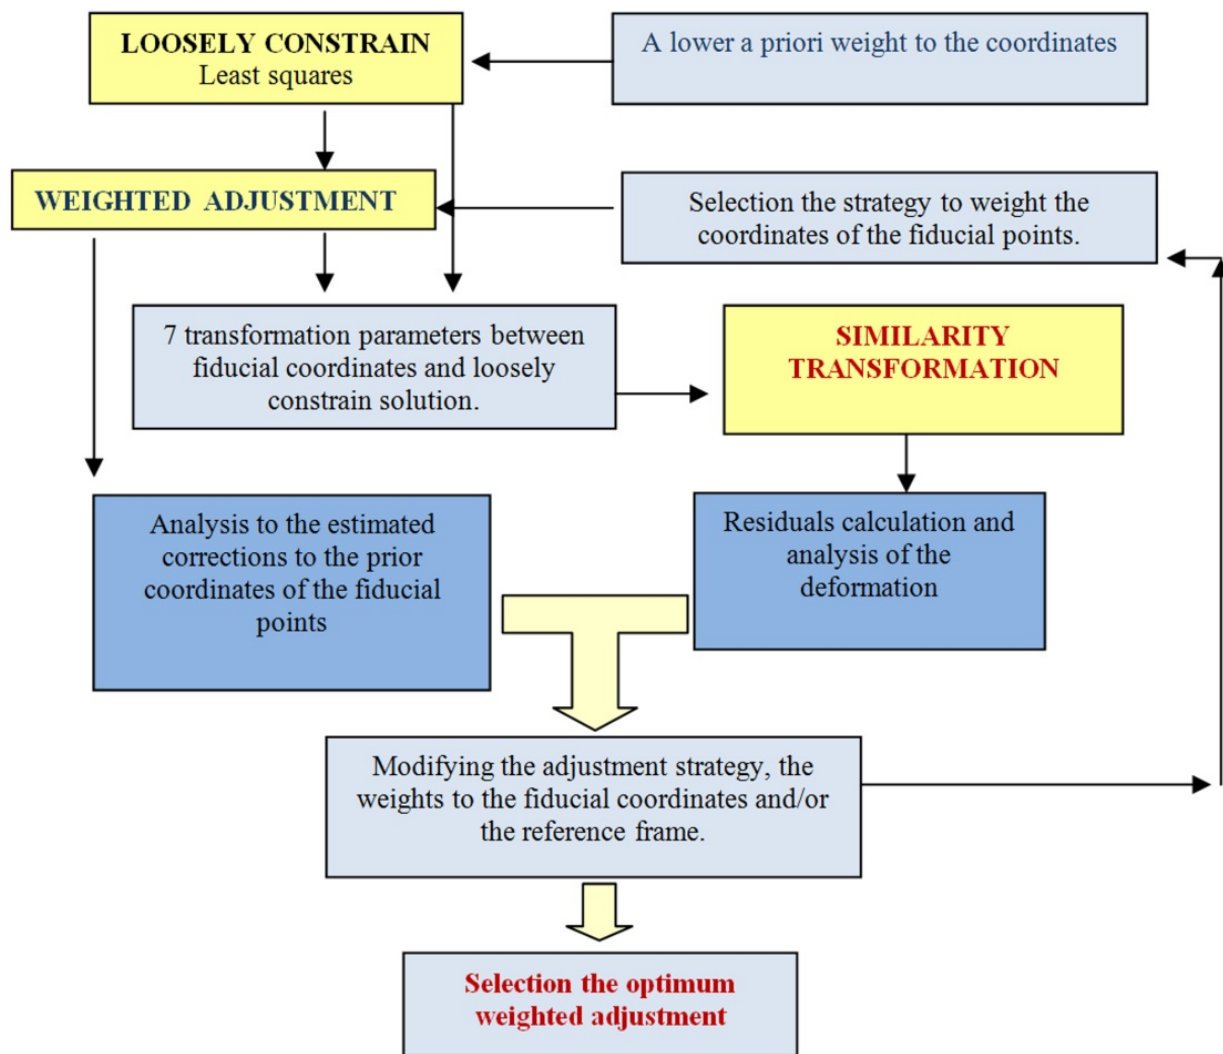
LOOSELY CONSTRAIN
Least squares

A lower a priori weight to the coordinates

WEIGHTED ADJUSTMENT

Selection the strategy to weight the coordinates of the fiducial points.

7 transformation parameters between fiducial coordinates and loosely constrain solution.

SIMILARITY TRANSFORMATION

Analysis to the estimated corrections to the prior coordinates of the fiducial points

Residuals calculation and analysis of the deformation

Modifying the adjustment strategy, the weights to the fiducial coordinates and/or the reference frame.

Selection the optimum weighted adjustment